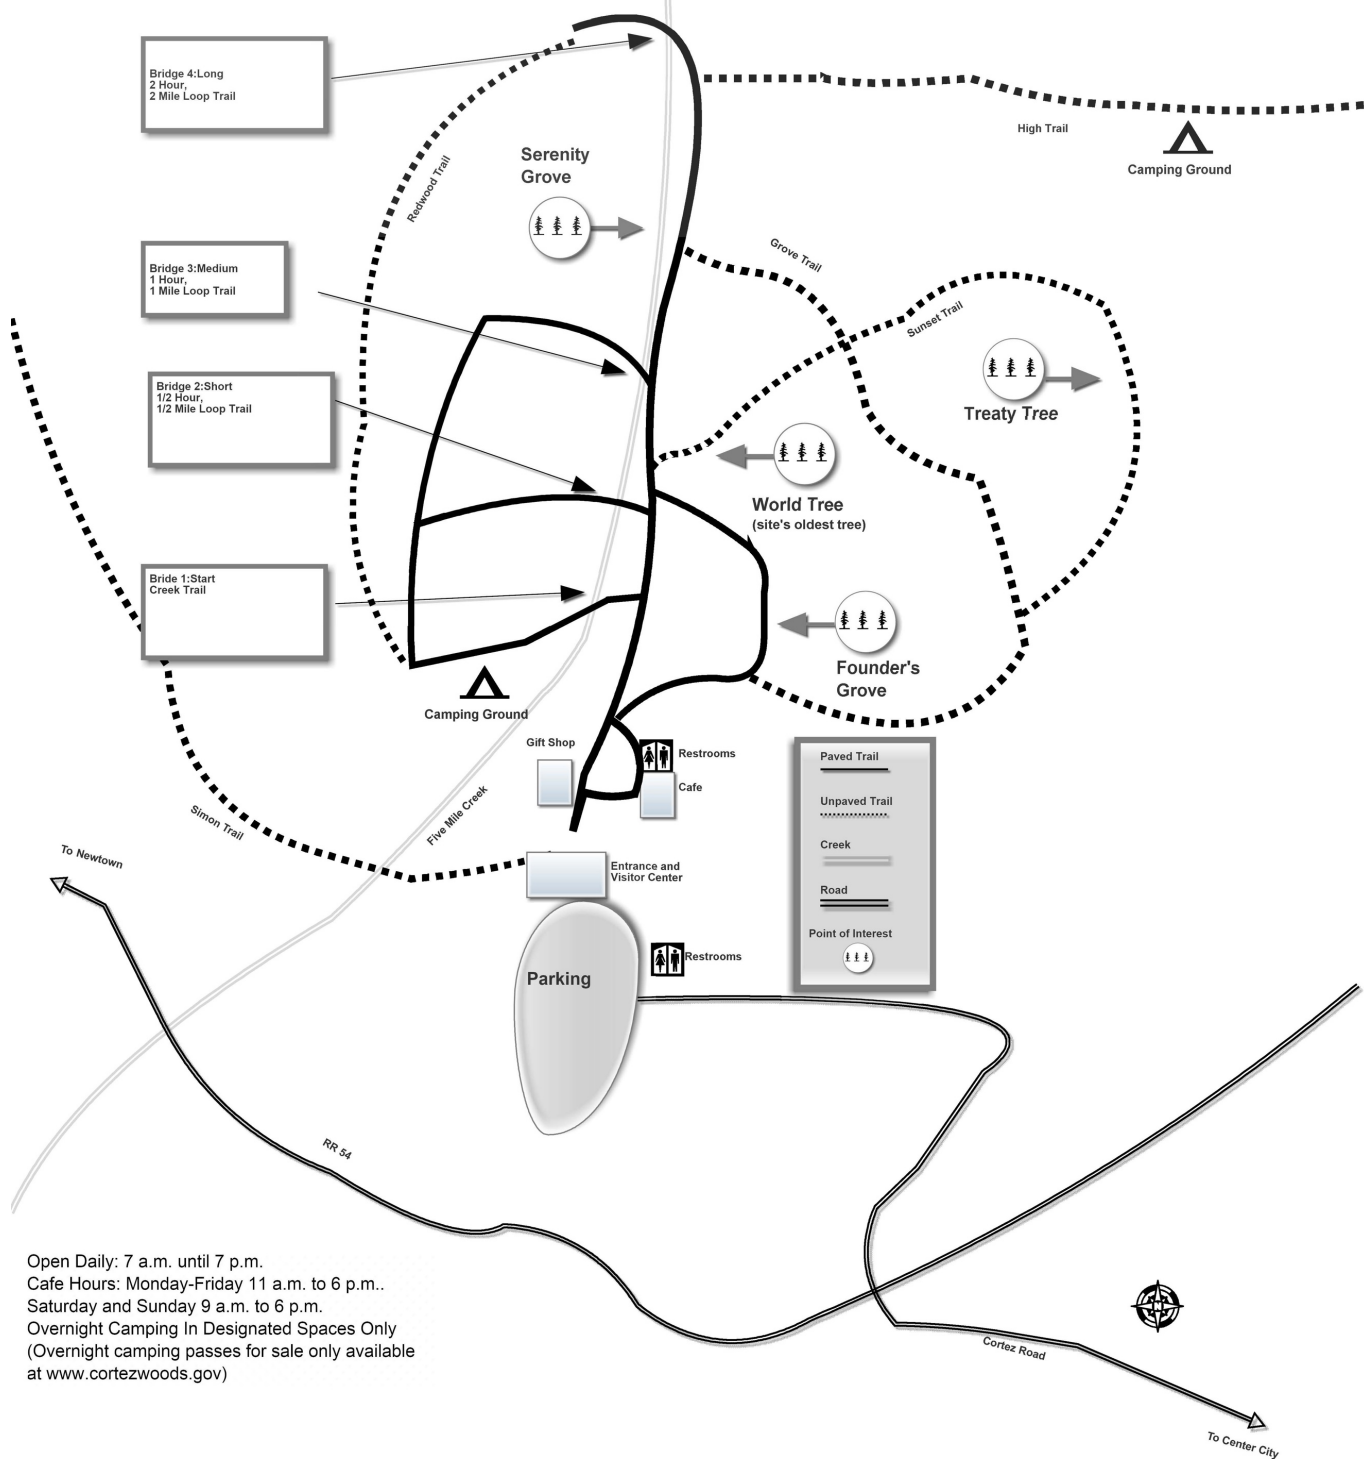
Bridge 4:Long
2 Hour,
2 Mile Loop Trail

High Trail

Camping Ground

Redwood Trail

Serenity Grove

Grove Trail

Sunset Trail

Bridge 3:Medium
1 Hour,
1 Mile Loop Trail

Treaty Tree

Bridge 2:Short
1/2 Hour,
1/2 Mile Loop Trail

World Tree
(site's oldest tree)

Bride 1:Start
Creek Trail

Founder's Grove

Camping Ground

Gift Shop

Restrooms

Cafe

Paved Trail

Unpaved Trail

Creek

Road

Point of Interest

Simon Trail

Five Mile Creek

To Newtown

Entrance and Visitor Center

Restrooms

Parking

RR 54

Cortez Road

To Center City

Open Daily: 7 a.m. until 7 p.m.
Cafe Hours: Monday-Friday 11 a.m. to 6 p.m..
Saturday and Sunday 9 a.m. to 6 p.m.
Overnight Camping In Designated Spaces Only
(Overnight camping passes for sale only available at www.cortezwoods.gov)